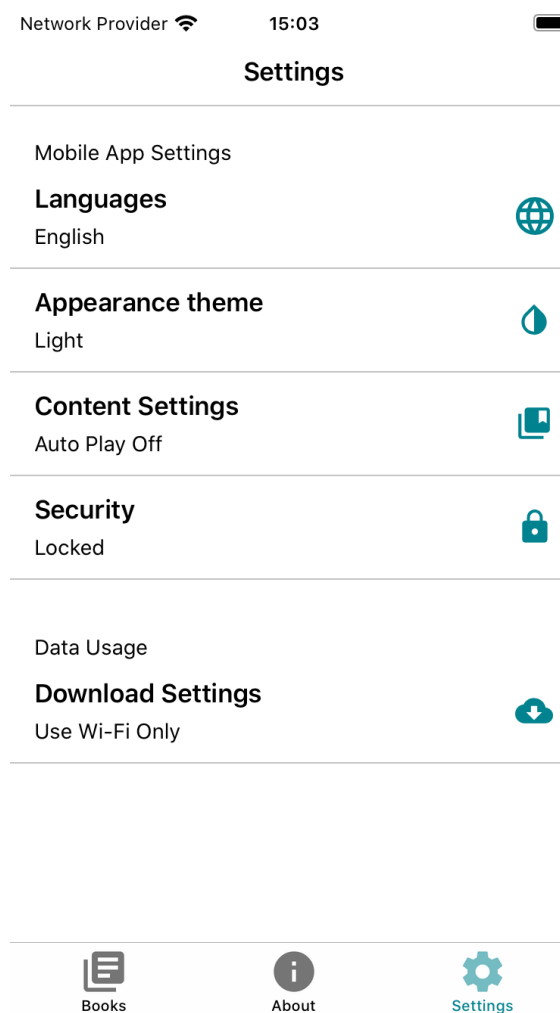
Network Provider 15:03

Settings

Mobile App Settings

Languages
English

Appearance theme
Light

Content Settings
Auto Play Off

Security
Locked

Data Usage

Download Settings
Use Wi-Fi Only

Books About Settings